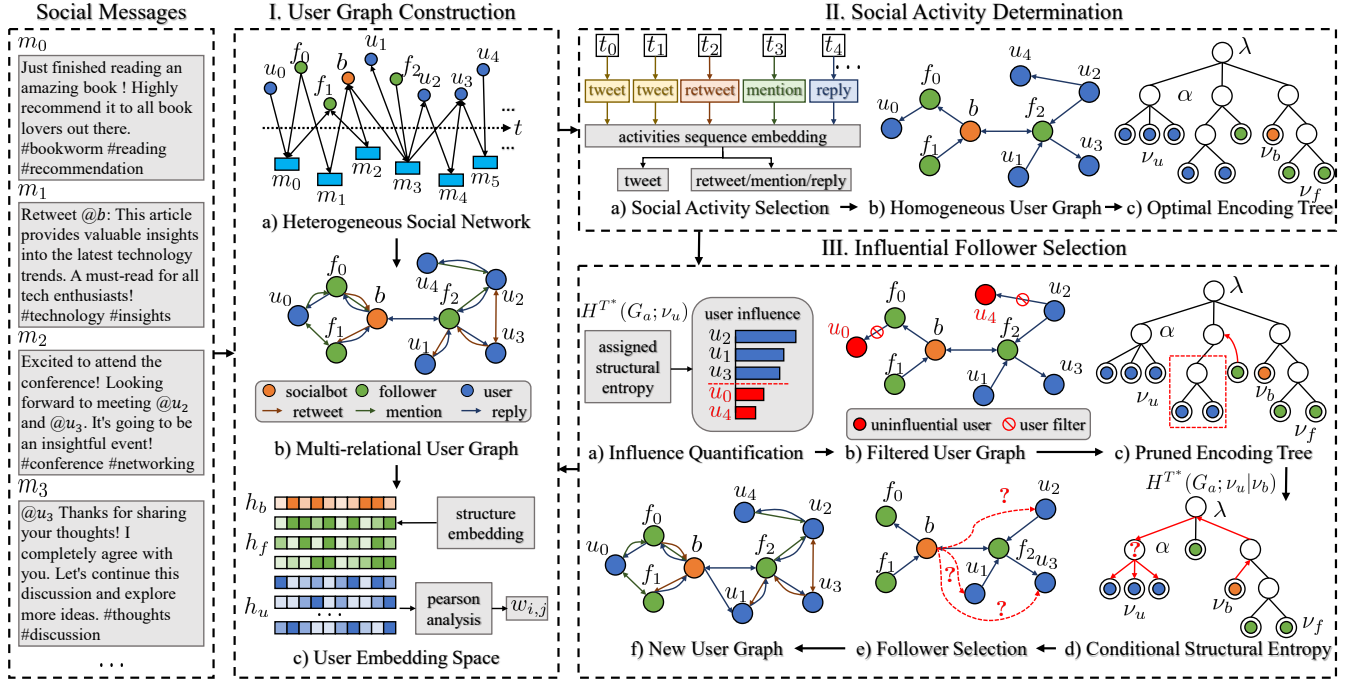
Social Messages

$m_0$

Just finished reading an amazing book ! Highly recommend it to all book lovers out there. #bookworm #reading #recommendation

$m_1$

Retweet $@b$: This article provides valuable insights into the latest technology trends. A must-read for all tech enthusiasts! #technology #insights

$m_2$

Excited to attend the conference! Looking forward to meeting $@u_2$ and $@u_3$. It's going to be an insightful event! #conference #networking

$m_3$

$@u_3$ Thanks for sharing your thoughts! I completely agree with you. Let's continue this discussion and explore more ideas. #thoughts #discussion

. . .

I. User Graph Construction

$u_0$ $f_0$ $f_1$ $b$ $u_1$ $f_2$ $u_2$ $u_3$ $u_4$ $t$ $m_0$ $m_1$ $m_2$ $m_3$ $m_4$ $m_5$

a) Heterogeneous Social Network

$f_0$ $u_0$ $b$ $f_1$ $u_4$ $f_2$ $u_2$ $u_1$ $u_3$

socialbot follower user
retweet mention reply

b) Multi-relational User Graph

$h_b$ $h_f$ $h_u$ structure embedding pearson analysis $w_{i,j}$

c) User Embedding Space

II. Social Activity Determination

$t_0$ $t_1$ $t_2$ $t_3$ $t_4$ ...
tweet tweet retweet mention reply
activities sequence embedding
tweet retweet/mention/reply

a) Social Activity Selection → b) Homogeneous User Graph → c) Optimal Encoding Tree

$u_4$ $u_2$ $f_0$ $u_0$ $b$ $f_2$ $f_1$ $u_1$ $u_3$ $\lambda$ $\alpha$ $\nu_u$ $\nu_b$ $\nu_f$

III. Influential Follower Selection

$H^{T^*}(G_a;\nu_u)$ assigned structural entropy
user influence $u_2$ $u_1$ $u_3$ $u_0$ $u_4$

a) Influence Quantification → b) Filtered User Graph → c) Pruned Encoding Tree

$f_0$ $u_4$ $u_2$ $u_0$ $b$ $f_2$ $f_1$ $u_1$ $u_3$
uninfluential user user filter

$\lambda$ $\alpha$ $\nu_u$ $\nu_b$ $\nu_f$

$H^{T^*}(G_a;\nu_u|\nu_b)$

$\lambda$ ? $\alpha$ $\nu_u$ $\nu_b$ $\nu_f$

$f_0$ ? $u_2$ $b$ $f_2$ $u_3$ $f_1$ ? $u_1$ ?

$u_4$ $u_2$ $f_0$ $u_0$ $b$ $f_2$ $f_1$ $u_1$ $u_3$

f) New User Graph ← e) Follower Selection ← d) Conditional Structural Entropy